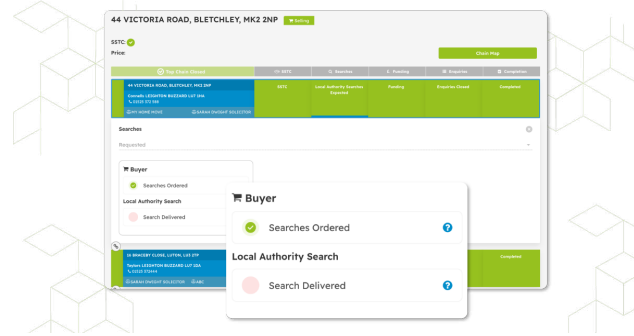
44 VICTORIA ROAD, BLETCHLEY, MK2 2NP

Selling

SSTC:

Price:

Chain Map

Top Chain Closed

SSTC

Searches

Funding

Enquiries

Completion

44 VICTORIA ROAD, BLETCHLEY, MK2 2NP

Connells LEIGHTON BUZZARD LU7 1HA

01525 372 555

MY HOME MOVE

SARAH DWIGHT SOLICITOR

SSTC

Local Authority Searches Requested

Funding

Enquiries Closed

Completed

Searches

Requested

Buyer

Searches Ordered

Local Authority Search

Search Delivered

26 BRACEBY CLOSE, LUTON, LU3 2TP

Taylors LEIGHTON BUZZARD LU7 1DA

01525 372444

SARAH DWIGHT SOLICITOR

ABC

Completed

Buyer

Searches Ordered

Local Authority Search

Search Delivered